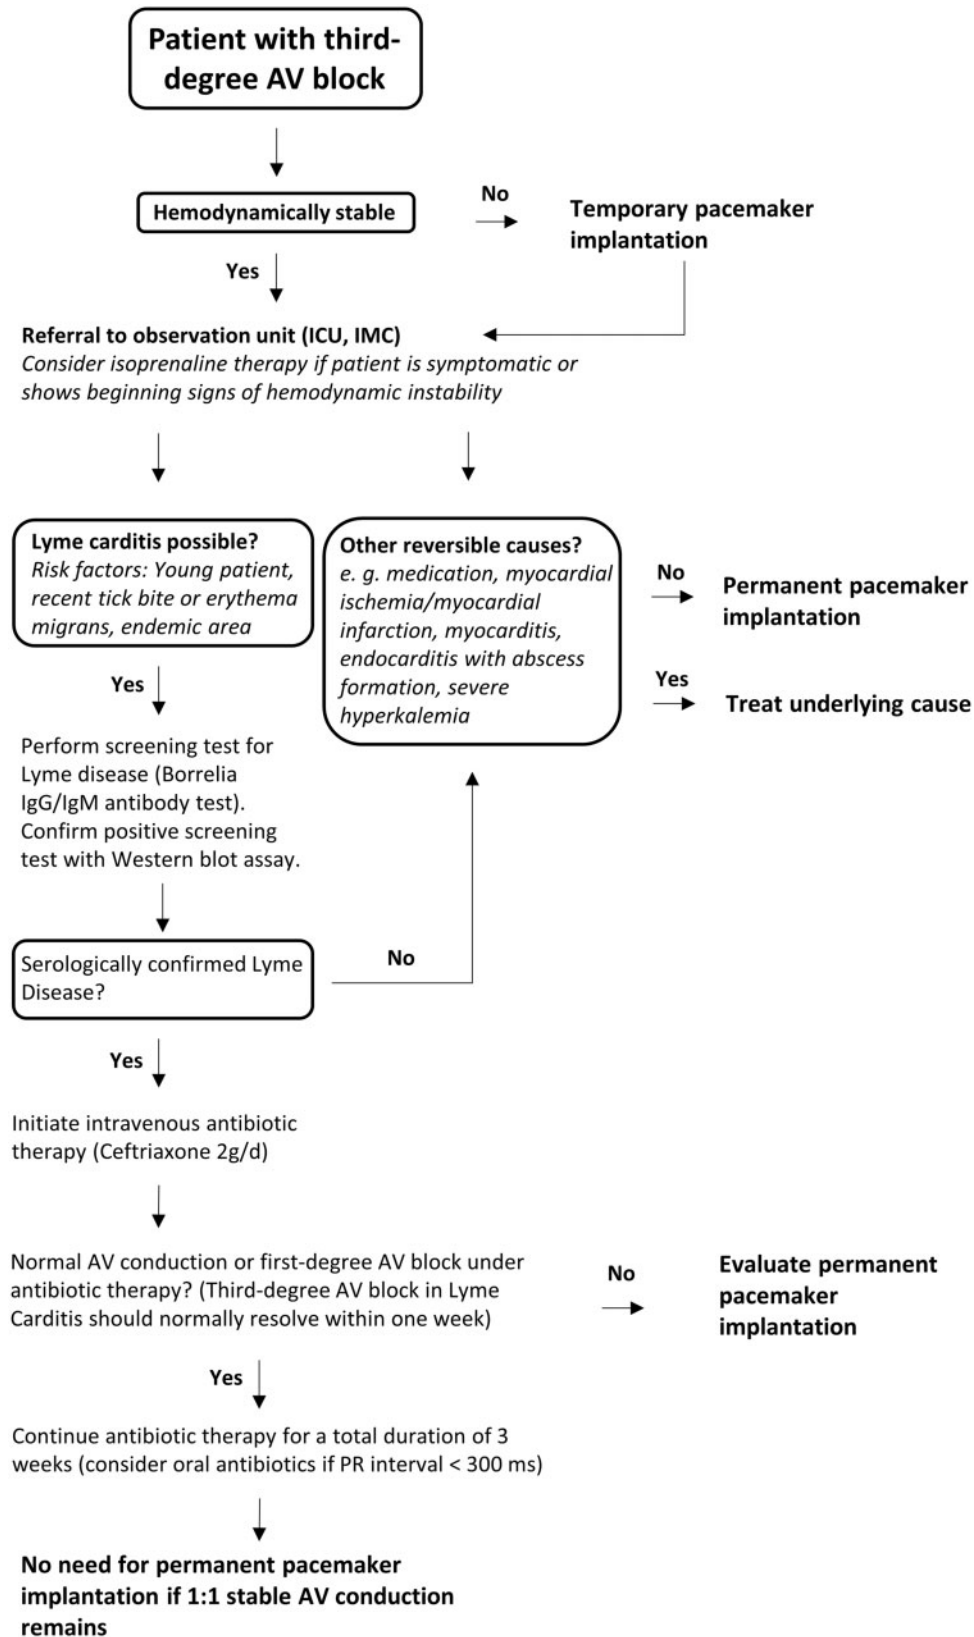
Patient with third-degree AV block

Hemodynamically stable

No

Temporary pacemaker implantation

Yes

Referral to observation unit (ICU, IMC)
Consider isoprenaline therapy if patient is symptomatic or shows beginning signs of hemodynamic instability

Lyme carditis possible?
Risk factors: Young patient, recent tick bite or erythema migrans, endemic area

Other reversible causes?
e. g. medication, myocardial ischemia/myocardial infarction, myocarditis, endocarditis with abscess formation, severe hyperkalemia

No

Permanent pacemaker implantation

Yes

Treat underlying cause

Yes

Perform screening test for Lyme disease (Borrelia IgG/IgM antibody test). Confirm positive screening test with Western blot assay.

Serologically confirmed Lyme Disease?

No

Yes

Initiate intravenous antibiotic therapy (Ceftriaxone 2g/d)

Normal AV conduction or first-degree AV block under antibiotic therapy? (Third-degree AV block in Lyme Carditis should normally resolve within one week)

No

Evaluate permanent pacemaker implantation

Yes

Continue antibiotic therapy for a total duration of 3 weeks (consider oral antibiotics if PR interval < 300 ms)

No need for permanent pacemaker implantation if 1:1 stable AV conduction remains